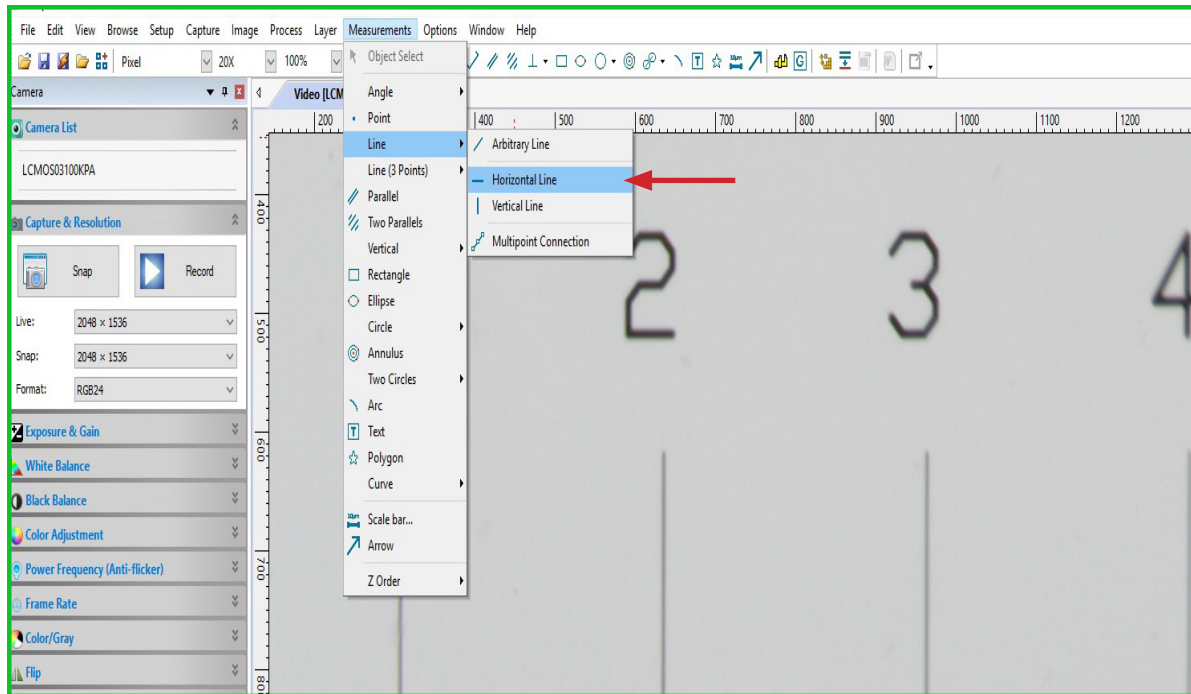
File Edit View Browse Setup Capture Image Process Layer Measurements Options Window Help

Pixel 20X 100%

Camera

Camera List

LCMOS03100KPA

Capture & Resolution

Snap Record

Live: 2048 × 1536

Snap: 2048 × 1536

Format: RGB24

Exposure & Gain

White Balance

Black Balance

Color Adjustment

Power Frequency (Anti-flicker)

Frame Rate

Color/Gray

Flip

Video [LCM

Object Select
Angle
Point
Line
Line (3 Points)
Parallel
Two Parallels
Vertical
Rectangle
Ellipse
Circle
Annulus
Two Circles
Arc
Text
Polygon
Curve
Scale bar...
Arrow
Z Order

Arbitrary Line
Horizontal Line
Vertical Line
Multipoint Connection

200 400 500 600 700 800 900 1000 1100 1200

400 500 600 700 80

2 3 4